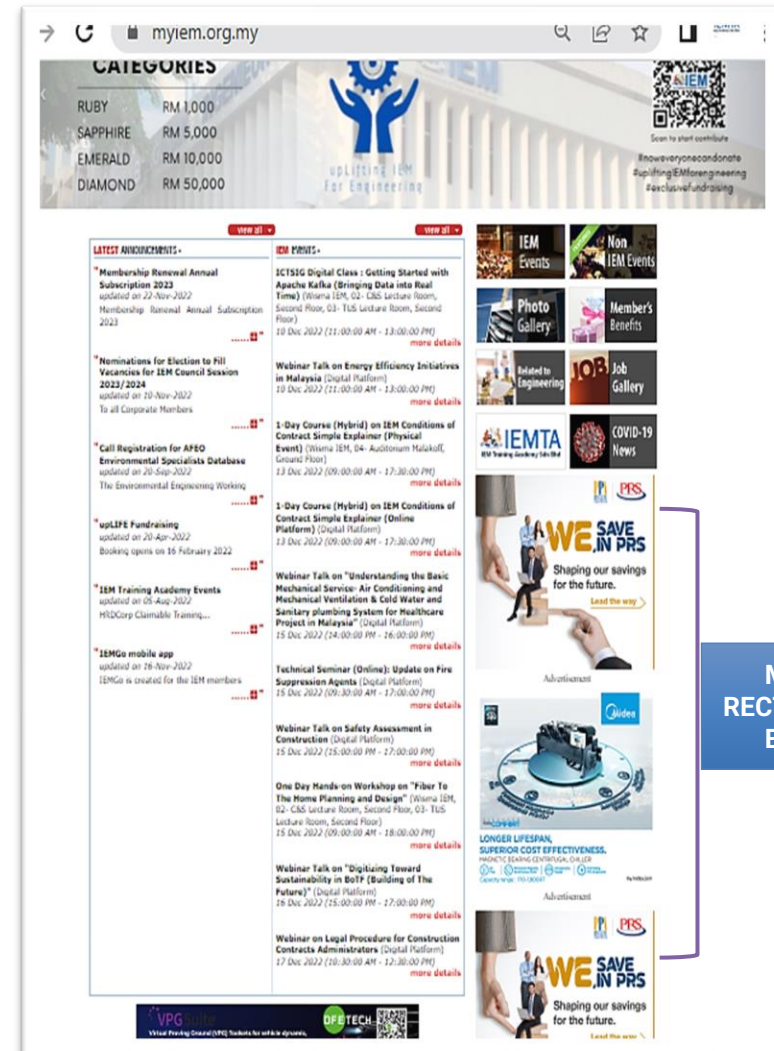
myiem.org.my

CATEGORIES

RUBY RM 1,000
SAPPHIRE RM 5,000
EMERALD RM 10,000
DIAMOND RM 50,000

upLifting IEM For Engineering

IEM

Scan to start contribute

#noweveryonecandonate
#upliftingIEMforengineering
#exclusivefundraising

view all

view all

LATEST ANNOUNCEMENTS

Membership Renewal Annual Subscription 2023
updated on 22-Nov-2022
Membership Renewal Annual Subscription 2023

Nominations for Election to Fill Vacancies for IEM Council Session 2023/2024
updated on 10-Nov-2022
To all Corporate Members

Call Registration for AFEO Environmental Specialists Database
updated on 20-Sep-2022
The Environmental Engineering Working

upLIFE Fundraising
updated on 20-Apr-2022
Booking opens on 16 February 2022

IEM Training Academy Events
updated on 05-Aug-2022
HRDCorp Claimable Training...

IEMGo mobile app
updated on 16-Nov-2022
IEMGo is created for the IEM members

IEM EVENTS

ICTSIG Digital Class : Getting Started with Apache Kafka (Bringing Data into Real Time) (Wisma IEM, 02- C&S Lecture Room, Second Floor, 03- TUS Lecture Room, Second Floor)
10 Dec 2022 (11:00:00 AM - 13:00:00 PM)
more details

Webinar Talk on Energy Efficiency Initiatives in Malaysia (Digital Platform)
10 Dec 2022 (11:00:00 AM - 13:00:00 PM)
more details

1-Day Course (Hybrid) on IEM Conditions of Contract Simple Explainer (Physical Event) (Wisma IEM, 04- Auditorium Malakoff, Ground Floor)
13 Dec 2022 (09:00:00 AM - 17:30:00 PM)
more details

1-Day Course (Hybrid) on IEM Conditions of Contract Simple Explainer (Online Platform) (Digital Platform)
13 Dec 2022 (09:00:00 AM - 17:30:00 PM)
more details

Webinar Talk on "Understanding the Basic Mechanical Service- Air Conditioning and Mechanical Ventilation & Cold Water and Sanitary plumbing System for Healthcare Project in Malaysia" (Digital Platform)
15 Dec 2022 (14:00:00 PM - 16:00:00 PM)
more details

Technical Seminar (Online): Update on Fire Suppression Agents (Digital Platform)
15 Dec 2022 (09:30:00 AM - 17:00:00 PM)
more details

Webinar Talk on Safety Assessment in Construction (Digital Platform)
15 Dec 2022 (15:00:00 PM - 17:00:00 PM)
more details

One Day Hands-on Workshop on "Fiber To The Home Planning and Design" (Wisma IEM, 02- C&S Lecture Room, Second Floor, 03- TUS Lecture Room, Second Floor)
15 Dec 2022 (09:00:00 AM - 18:00:00 PM)
more details

Webinar Talk on "Digitizing Toward Sustainability in BoTP (Building of The Future)" (Digital Platform)
16 Dec 2022 (15:00:00 PM - 17:00:00 PM)
more details

Webinar on Legal Procedure for Construction Contracts Administrators (Digital Platform)
17 Dec 2022 (10:30:00 AM - 12:30:00 PM)
more details

IEM Events
Non IEM Events
Photo Gallery
Member's Benefits
Related to Engineering
JOB Job Gallery
IEMTA IEM Training Academy Sdn Bhd
COVID-19 News

PRS
WE SAVE IN PRS
Shaping our savings for the future.
Lead the way
Advertisement

Midea
LONGER LIFESPAN, SUPERIOR COST EFFECTIVENESS.
MAGNETIC BEARING CENTRIFUGAL CHILLER
Advertisement

PRS
WE SAVE IN PRS
Shaping our savings for the future.
Lead the way

M
RECT
E

VPG Suite
Virtual Proving Ground (VPG) Toolsets for vehicle dynamic,
DFETECH